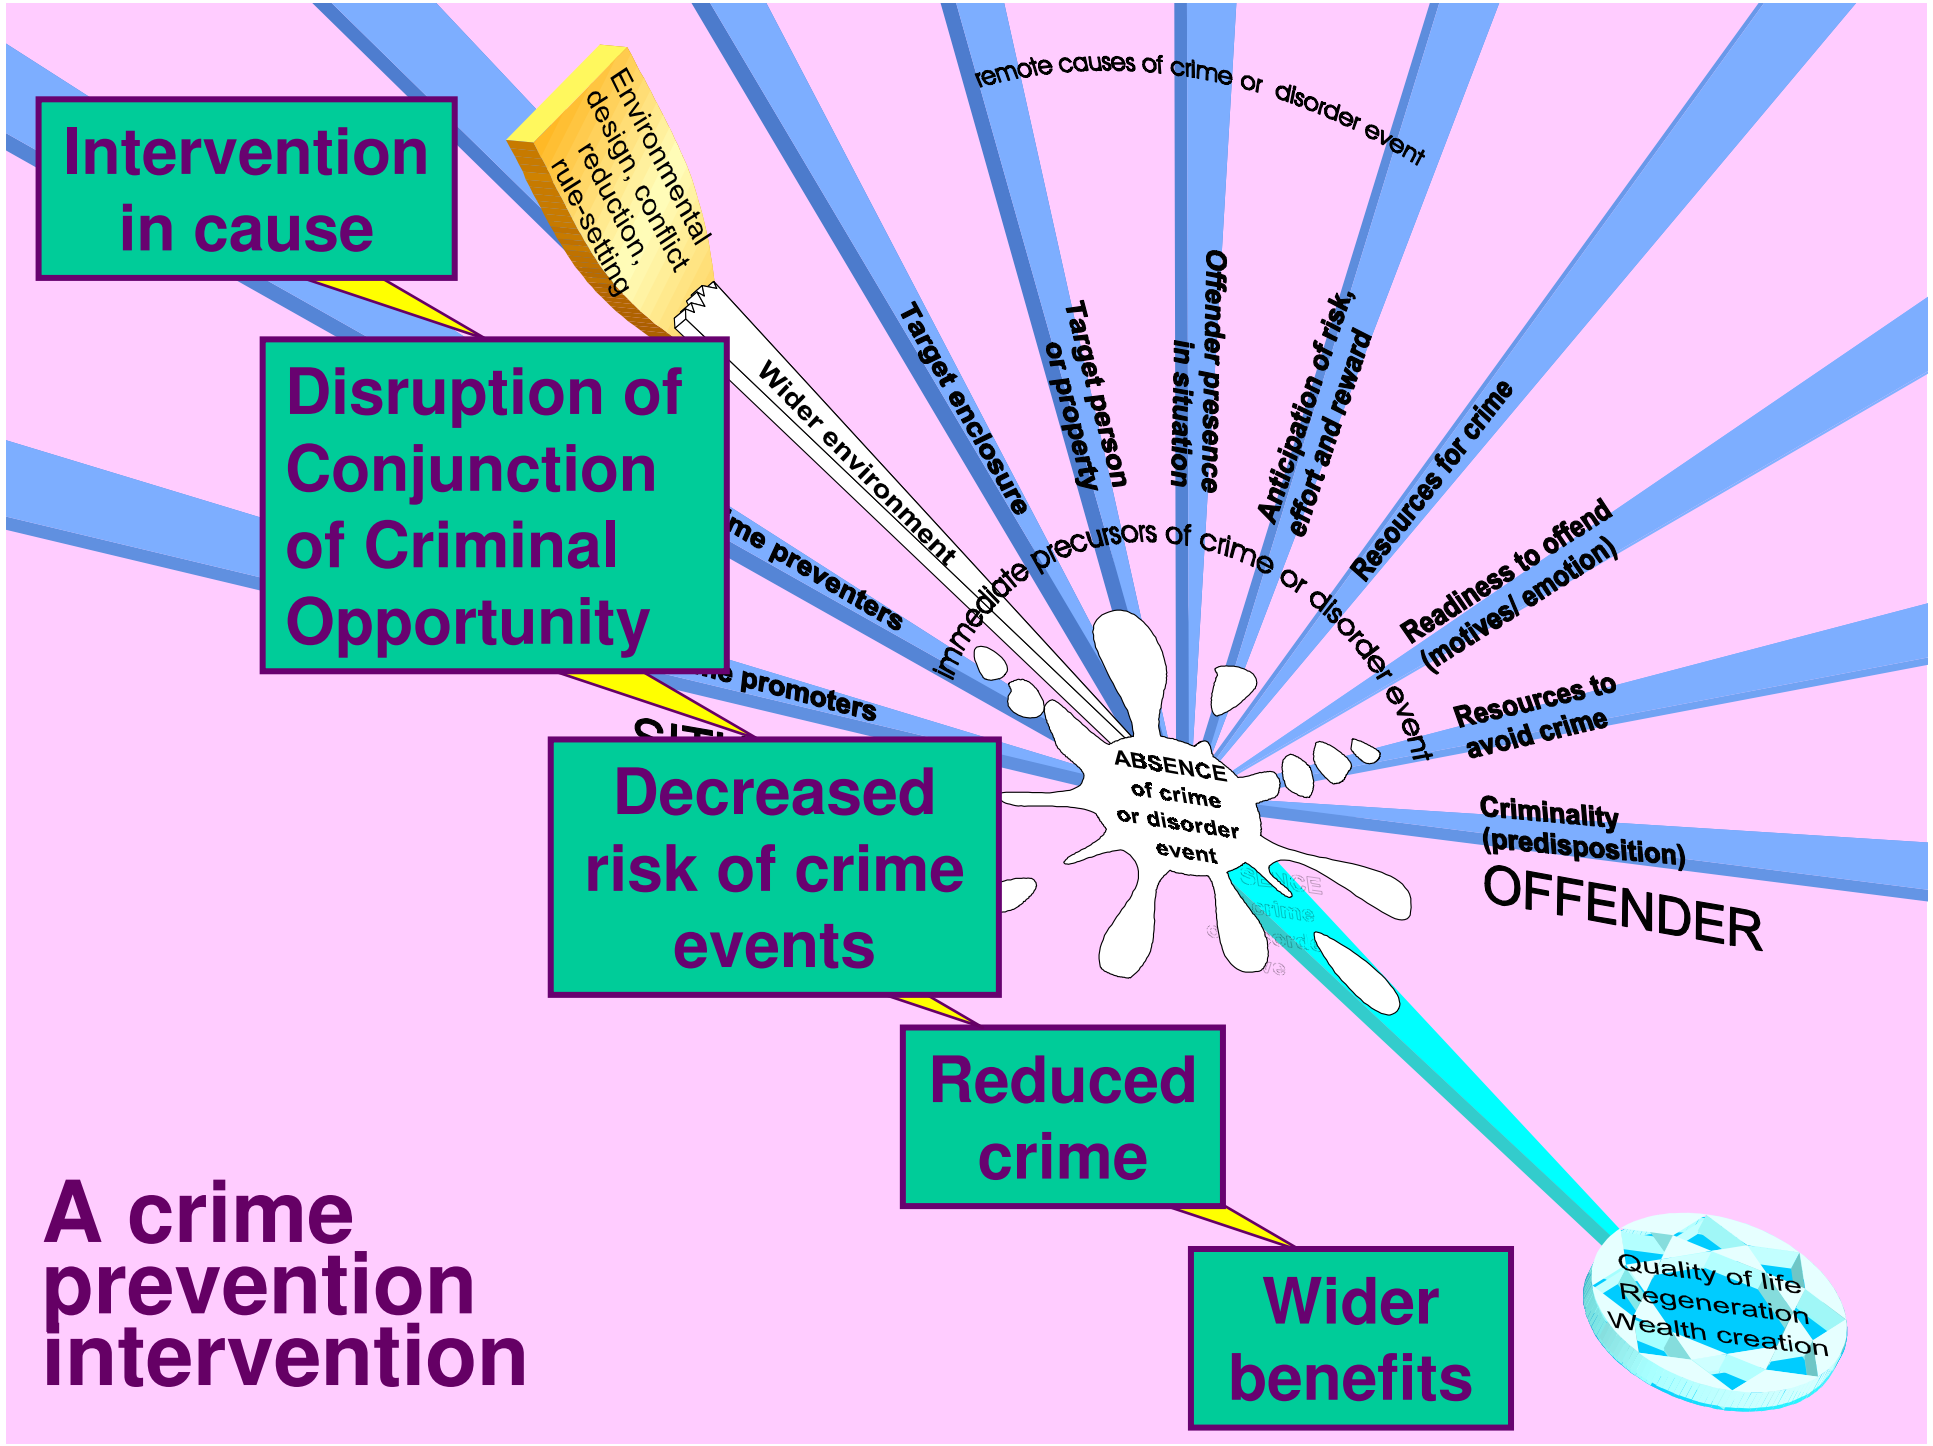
Intervention in cause

Environmental design, conflict reduction, rule-setting

remote causes of crime or disorder event

Wider environment

Target enclosure

Target person or property

Offender presence in situation

Anticipation of risk, effort and reward

Resources for crime

Readiness to offend (motives/ emotion)

Resources to avoid crime

Criminality (predisposition)

OFFENDER

Disruption of Conjunction of Criminal Opportunity

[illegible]me preventers

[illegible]e promoters

immediate precursors of crime or disorder event

SIT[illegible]

ABSENCE of crime or disorder event

Decreased risk of crime events

Reduced crime

Wider benefits

Quality of life Regeneration Wealth creation

A crime prevention intervention